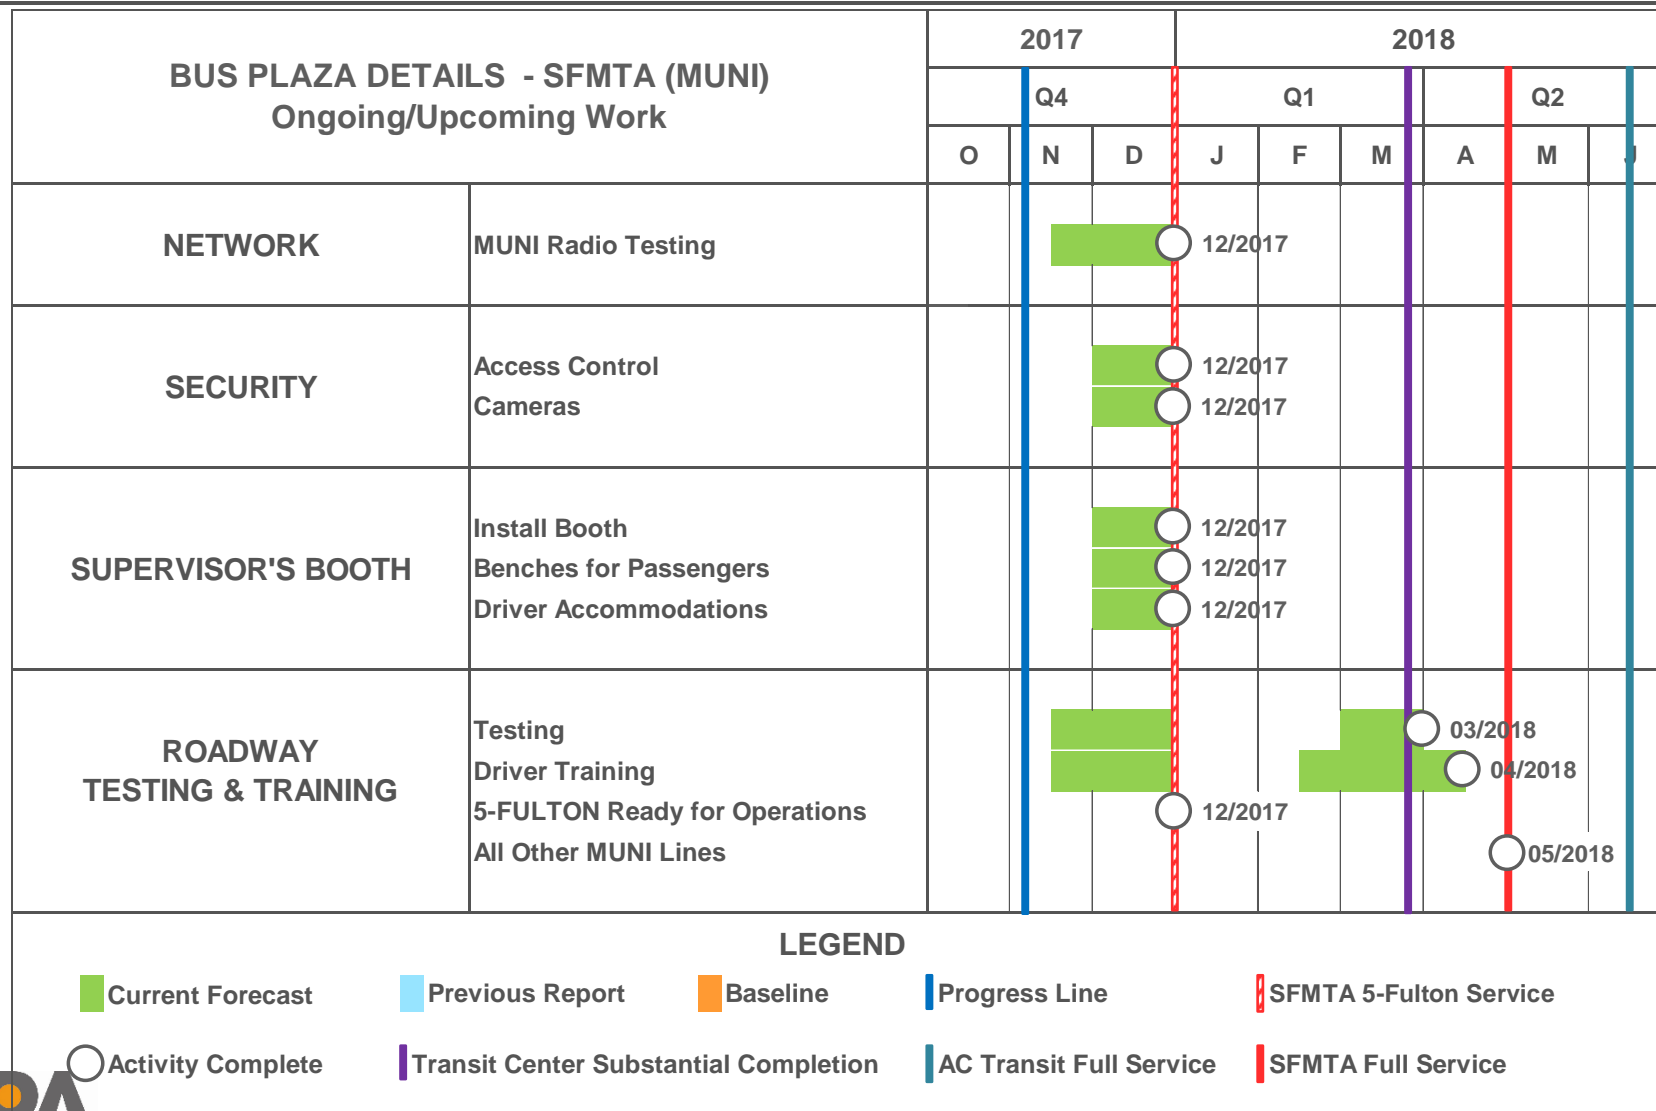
| BUS PLAZA DETAILS - SFMTA (MUNI) Ongoing/Upcoming Work | | 2017 | | | 2018 | | | | | |
|---|---|---|---|---|---|---|---|---|---|---|
| | | | Q4 | | | Q1 | | | Q2 | |
| | | O | N | D | J | F | M | A | M | J |
| NETWORK | MUNI Radio Testing | | | | 12/2017 | | | | | |
| SECURITY | Access Control | | | | 12/2017 | | | | | |
| | Cameras | | | | 12/2017 | | | | | |
| SUPERVISOR'S BOOTH | Install Booth | | | | 12/2017 | | | | | |
| | Benches for Passengers | | | | 12/2017 | | | | | |
| | Driver Accommodations | | | | 12/2017 | | | | | |
| ROADWAY TESTING & TRAINING | Testing | | | | | | | 03/2018 | | |
| | Driver Training | | | | | | | | 04/2018 | |
| | 5-FULTON Ready for Operations | | | | 12/2017 | | | | | |
| | All Other MUNI Lines | | | | | | | | 05/2018 | |

LEGEND

Current Forecast
Previous Report
Baseline
Progress Line
SFMTA 5-Fulton Service
Activity Complete
Transit Center Substantial Completion
AC Transit Full Service
SFMTA Full Service